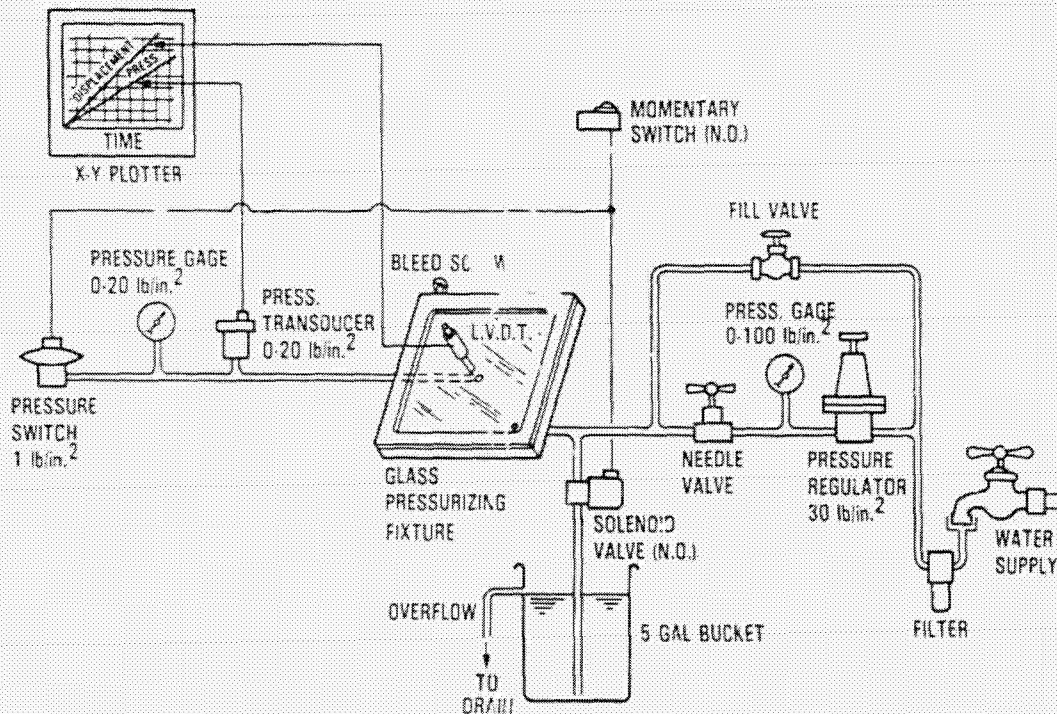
DISPLACEMENT
PRESS.
TIME
X-Y PLOTTER

MOMENTARY SWITCH (N.O.)

FILL VALVE

PRESSURE GAGE 0-20 lb/in.$^2$

BLEED SC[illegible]W

PRESS. TRANSDUCER 0-20 lb/in.$^2$

L.V.D.T.

PRESS. GAGE 0-100 lb/in.$^2$

PRESSURE SWITCH 1 lb/in.$^2$

GLASS PRESSURIZING FIXTURE

NEEDLE VALVE

PRESSURE REGULATOR 30 lb/in.$^2$

SOLENOID VALVE (N.O.)

WATER SUPPLY

OVERFLOW

5 GAL BUCKET

FILTER

TO DRAIN